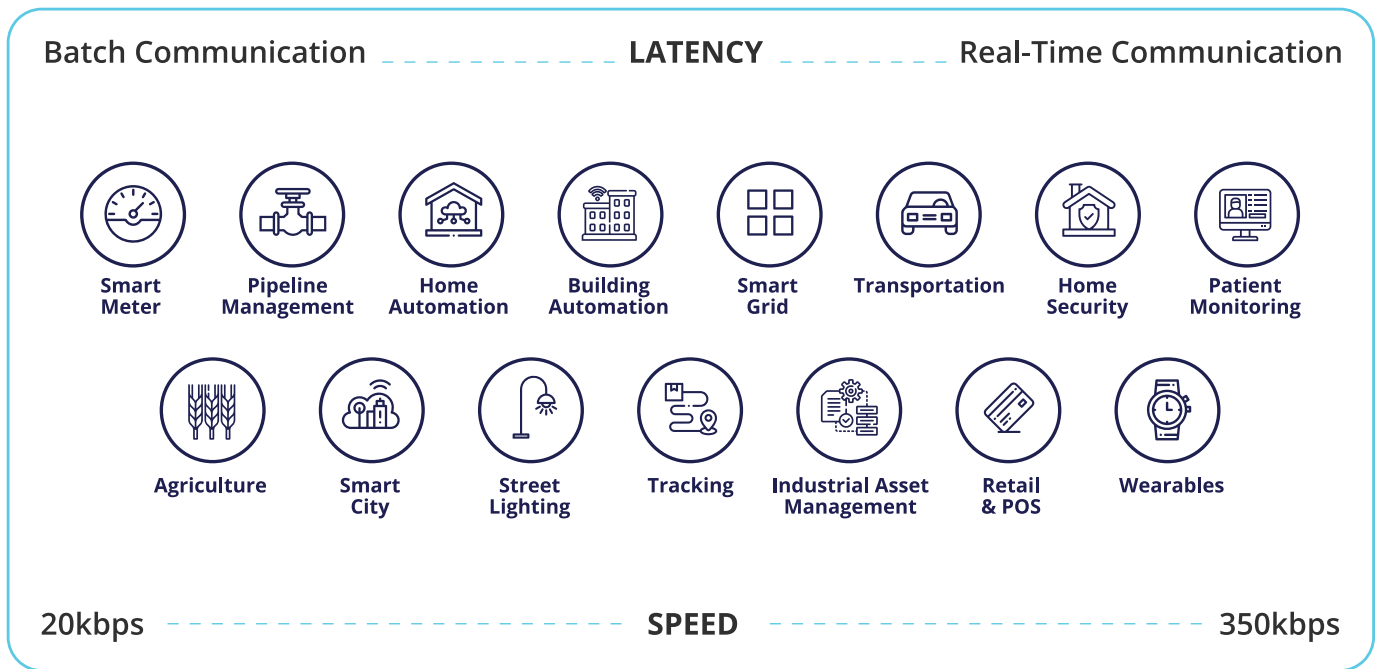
Batch Communication LATENCY Real-Time Communication

Smart Meter

Pipeline Management

Home Automation

Building Automation

Smart Grid

Transportation

Home Security

Patient Monitoring

Agriculture

Smart City

Street Lighting

Tracking

Industrial Asset Management

Retail & POS

Wearables

20kbps SPEED 350kbps